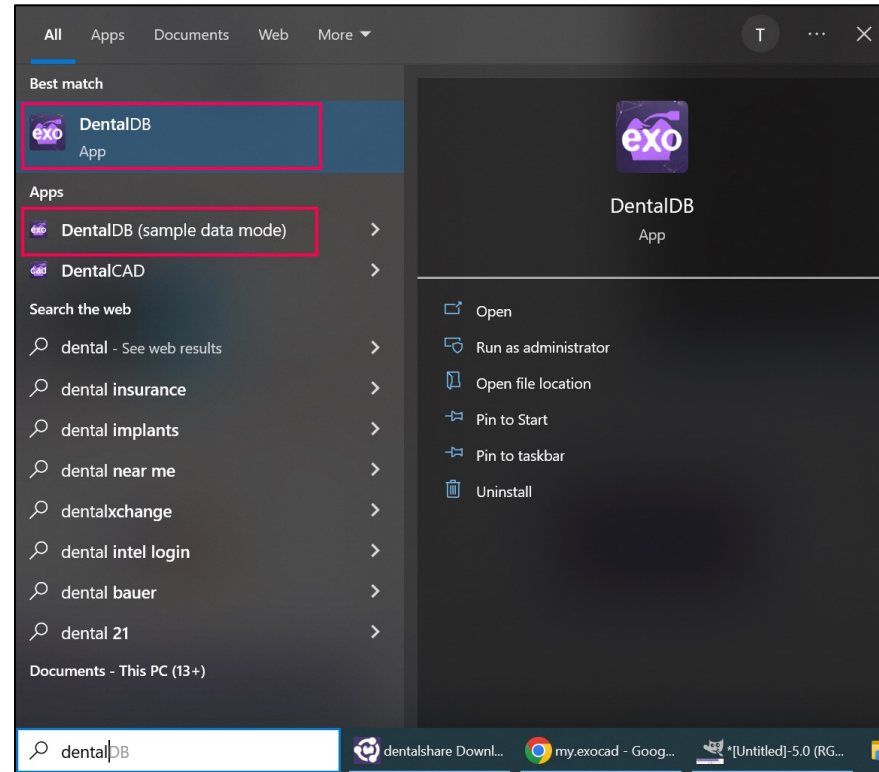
All Apps Documents Web More ▾ T ··· ✕

Best match

exo DentalDB
App

Apps

exo DentalDB (sample data mode) >

cad DentalCAD >

Search the web

dental - See web results >

dental insurance >

dental implants >

dental near me >

dentalxchange >

dental intel login >

dental bauer >

dental 21 >

Documents - This PC (13+)

exo

DentalDB
App

Open

Run as administrator

Open file location

Pin to Start

Pin to taskbar

Uninstall

dentalDB

dentalshare Downl...

my.exocad - Goog...

*[Untitled]-5.0 (RG...